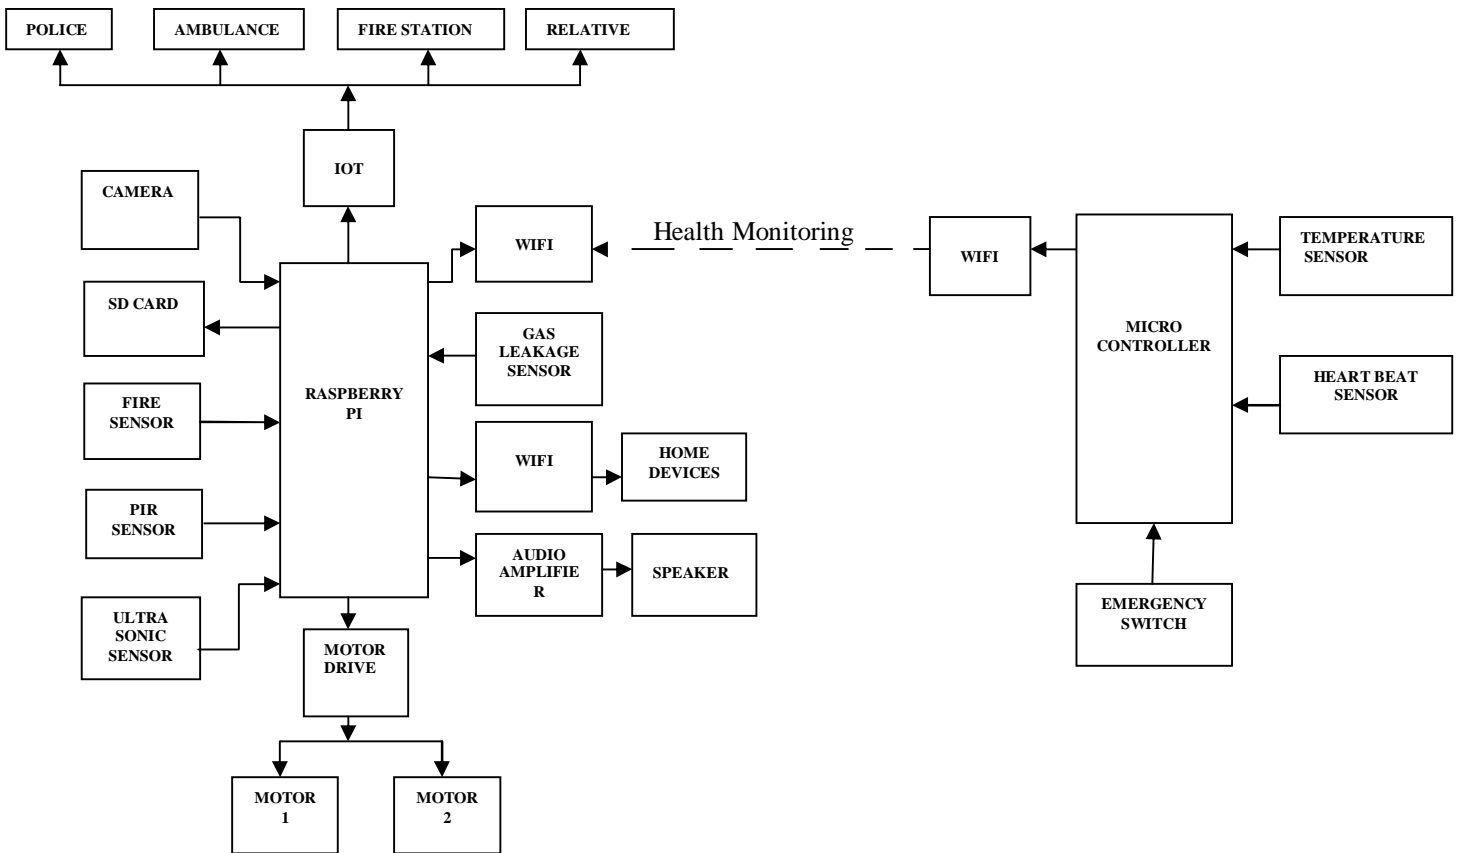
POLICE

AMBULANCE

FIRE STATION

RELATIVE

IOT

CAMERA

SD CARD

FIRE SENSOR

PIR SENSOR

ULTRA SONIC SENSOR

RASPBERRY PI

WIFI

Health Monitoring

GAS LEAKAGE SENSOR

WIFI

HOME DEVICES

AUDIO AMPLIFIE R

SPEAKER

MOTOR DRIVE

MOTOR 1

MOTOR 2

WIFI

MICRO CONTROLLER

TEMPERATURE SENSOR

HEART BEAT SENSOR

EMERGENCY SWITCH